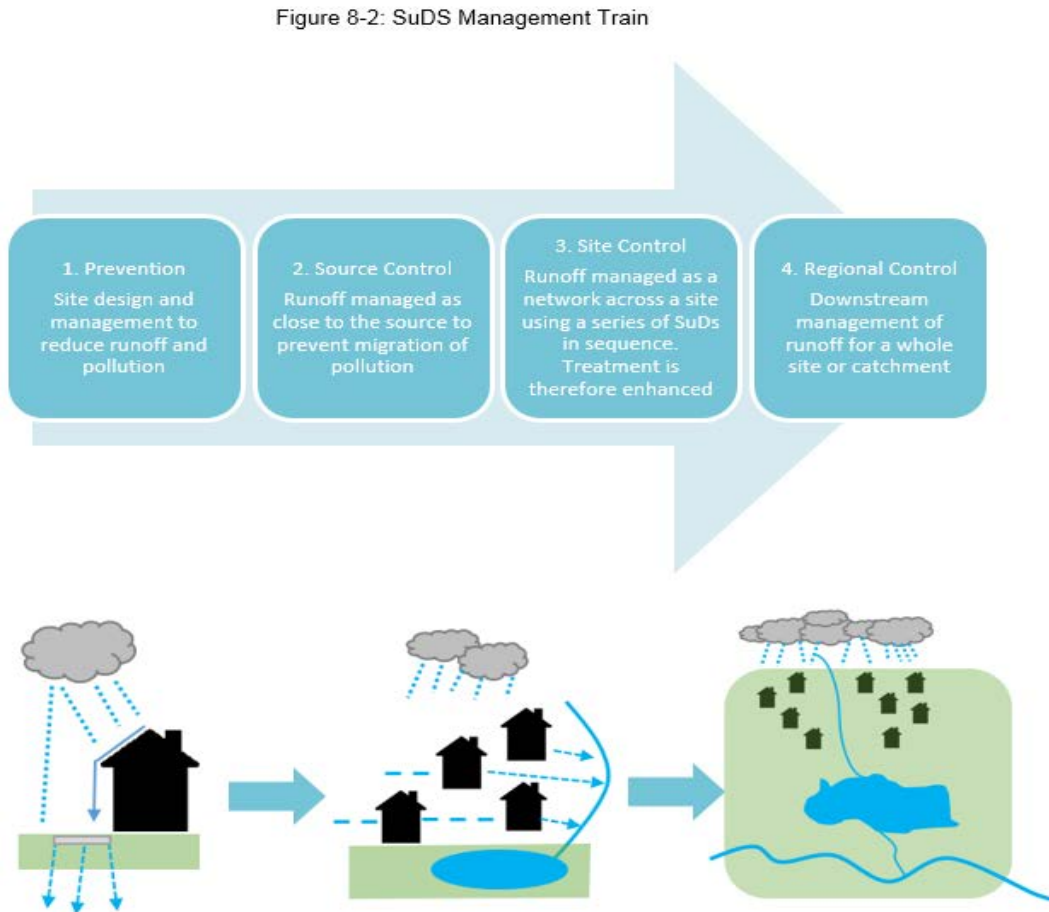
Figure 8-2: SuDS Management Train

1. Prevention
Site design and management to reduce runoff and pollution

2. Source Control
Runoff managed as close to the source to prevent migration of pollution

3. Site Control
Runoff managed as a network across a site using a series of SuDs in sequence. Treatment is therefore enhanced

4. Regional Control
Downstream management of runoff for a whole site or catchment